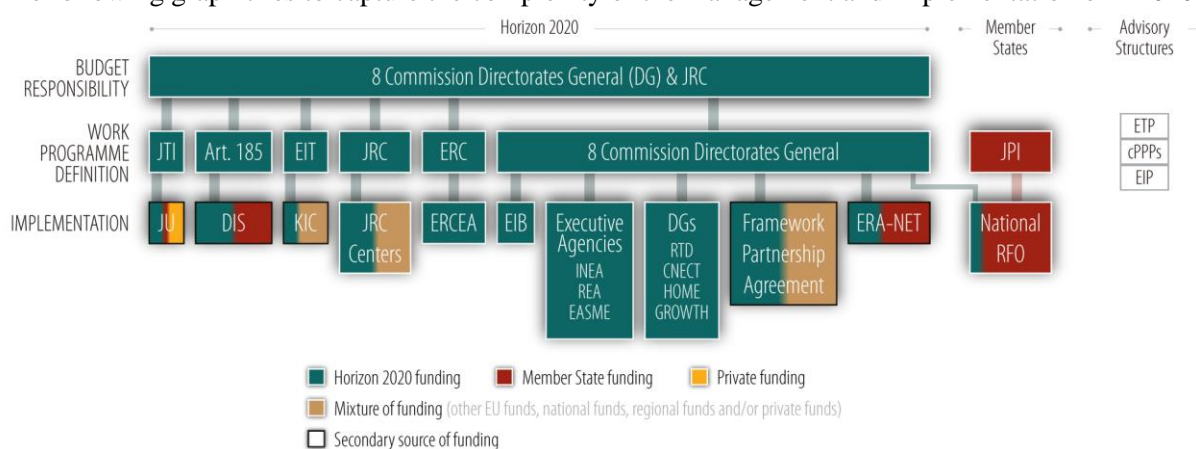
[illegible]

Horizon 2020

Member States

Advisory Structures

BUDGET RESPONSIBILITY

8 Commission Directorates General (DG) & JRC

WORK PROGRAMME DEFINITION

JTI

Art. 185

EIT

JRC

ERC

8 Commission Directorates General

JPI

ETP

cPPPs

EIP

IMPLEMENTATION

JU

DIS

KIC

JRC Centers

ERCEA

EIB

Executive Agencies INEA REA EASME

DGs RTD CNECT HOME GROWTH

Framework Partnership Agreement

ERA-NET

National RFO

Horizon 2020 funding

Member State funding

Private funding

Mixture of funding (other EU funds, national funds, regional funds and/or private funds)

Secondary source of funding